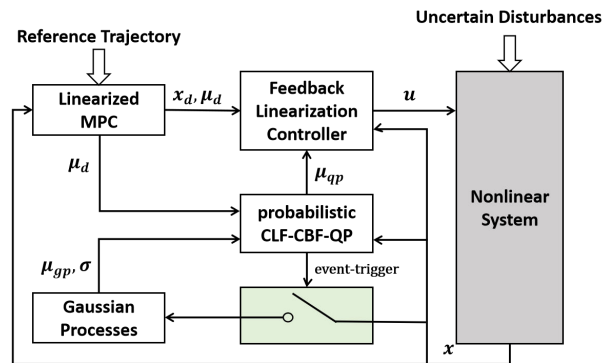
Uncertain Disturbances

Reference Trajectory

Linearized MPC

$x_d, \mu_d$

Feedback Linearization Controller

$u$

$\mu_d$

$\mu_{qp}$

probabilistic CLF-CBF-QP

Nonlinear System

$\mu_{gp}, \sigma$

event-trigger

Gaussian Processes

$x$